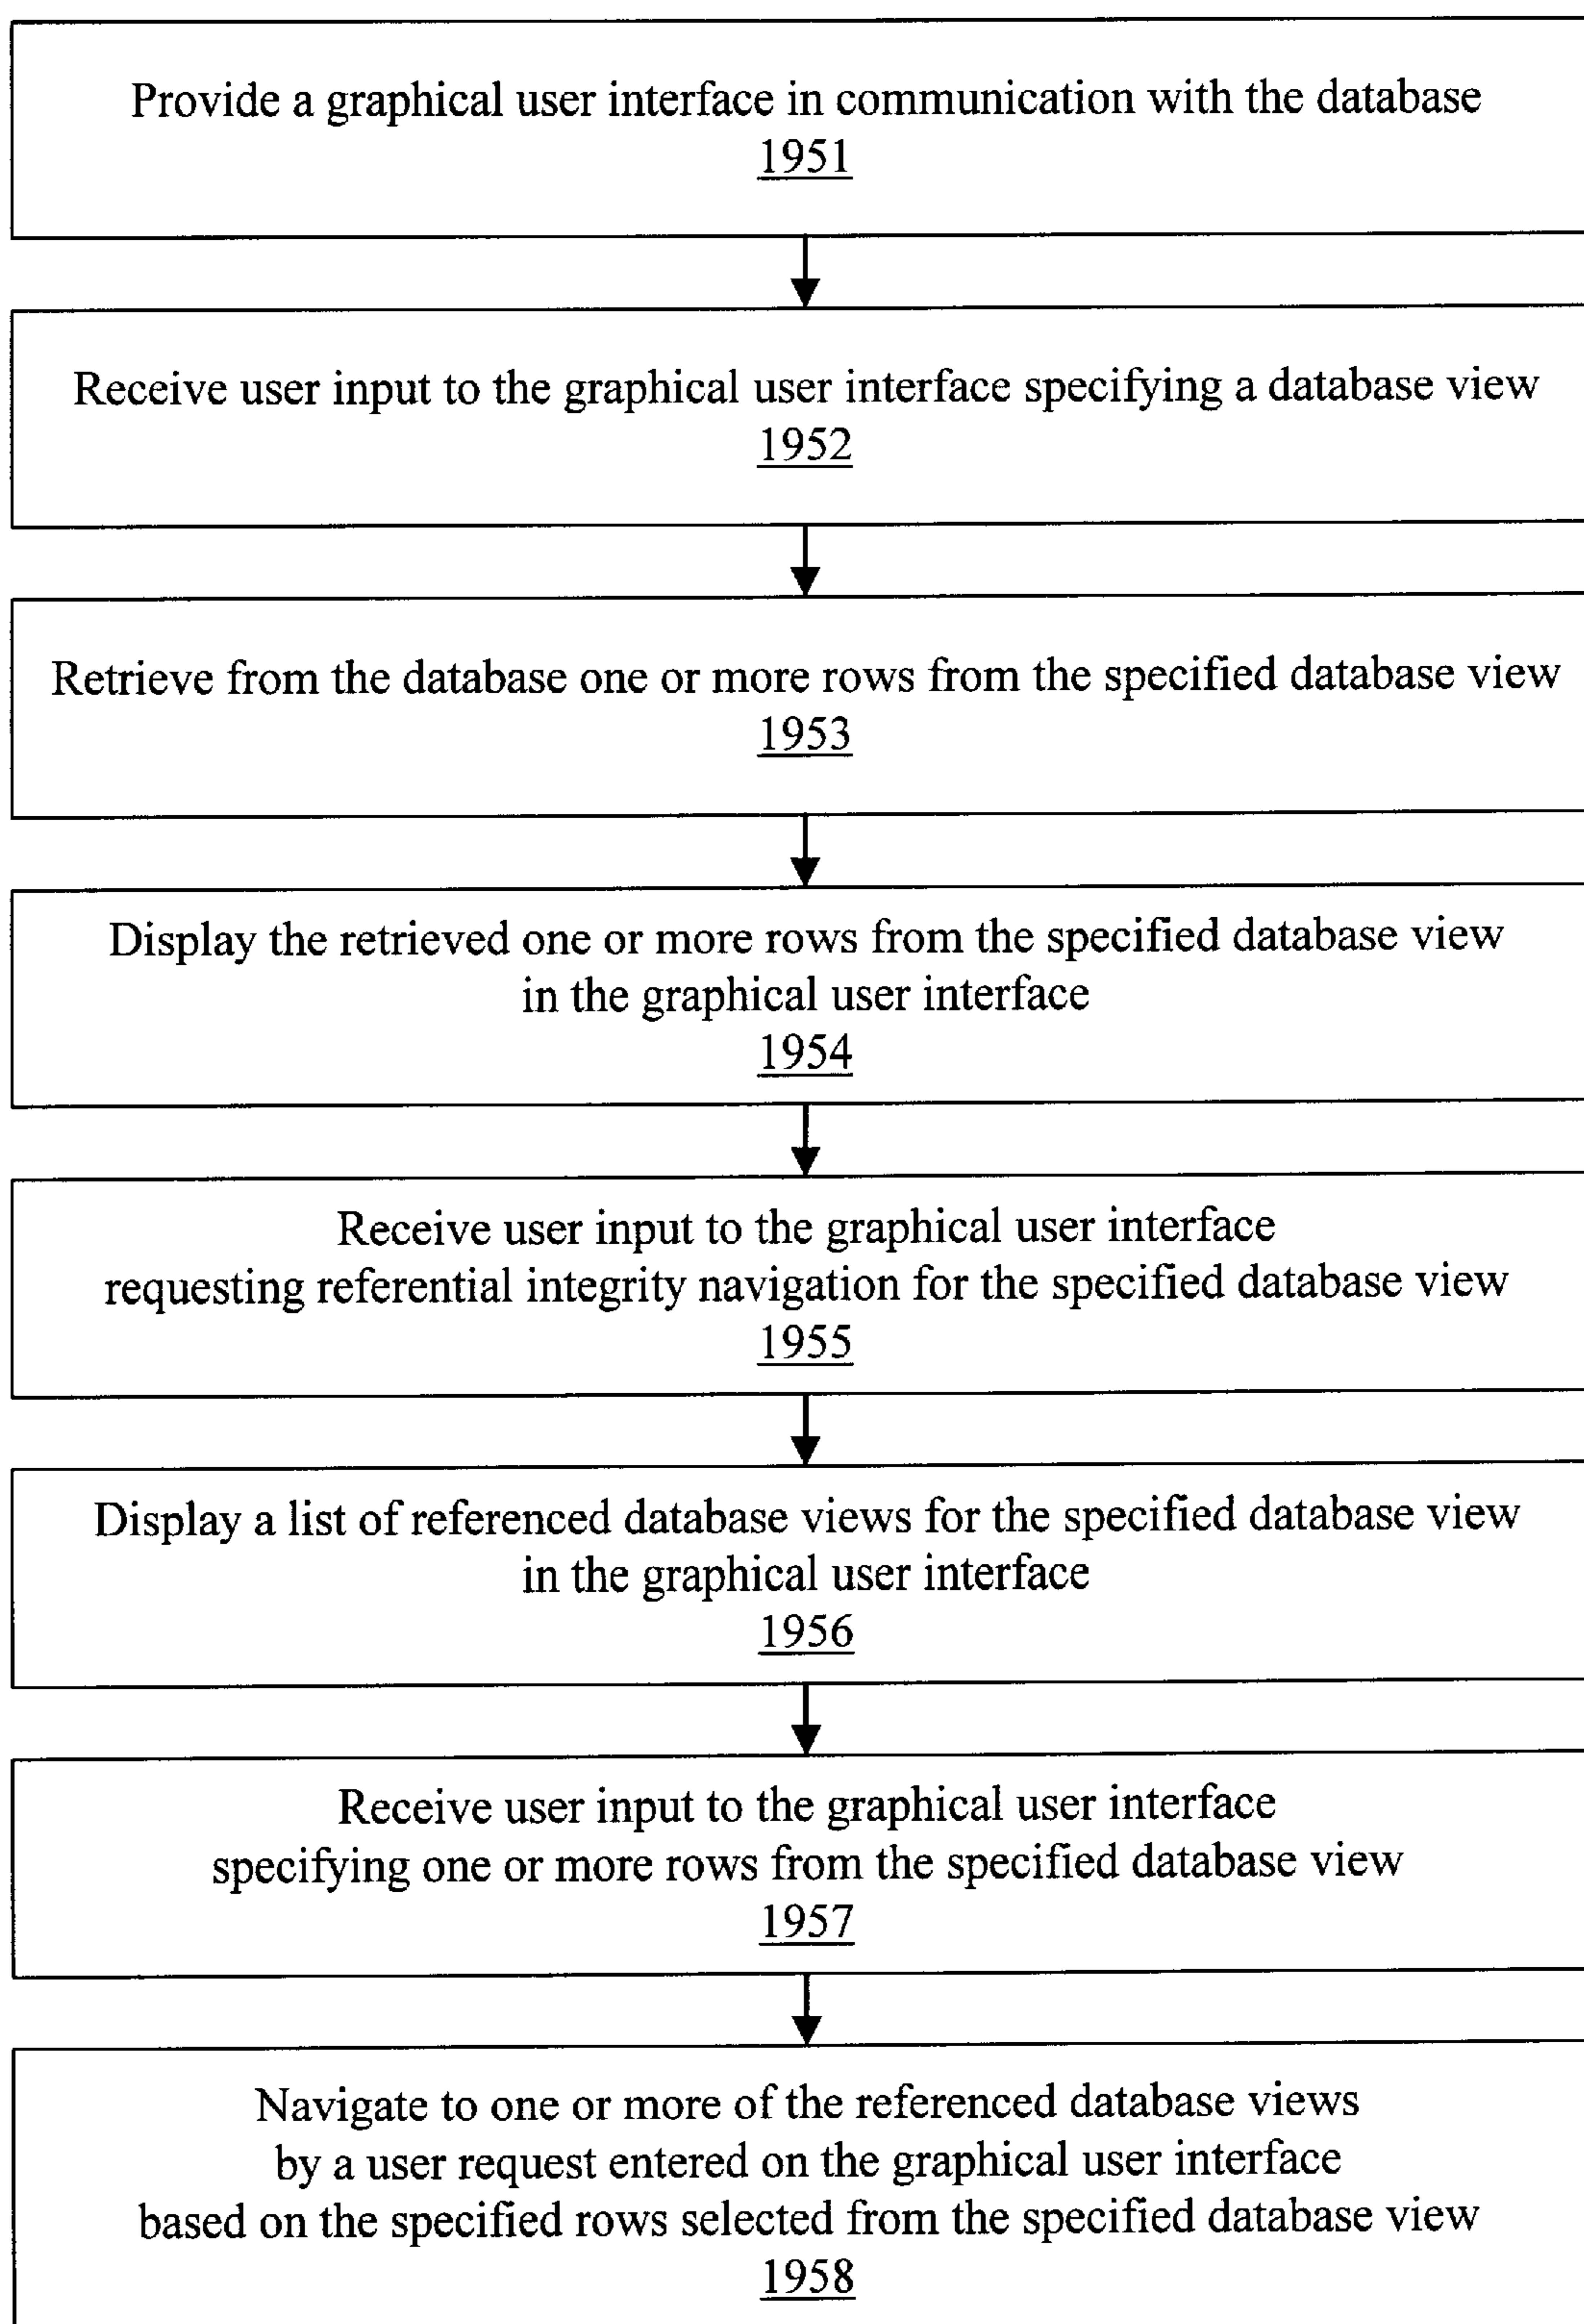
Provide a graphical user interface in communication with the database
1951

Receive user input to the graphical user interface specifying a database view
1952

Retrieve from the database one or more rows from the specified database view
1953

Display the retrieved one or more rows from the specified database view in the graphical user interface
1954

Receive user input to the graphical user interface requesting referential integrity navigation for the specified database view
1955

Display a list of referenced database views for the specified database view in the graphical user interface
1956

Receive user input to the graphical user interface specifying one or more rows from the specified database view
1957

Navigate to one or more of the referenced database views by a user request entered on the graphical user interface based on the specified rows selected from the specified database view
1958